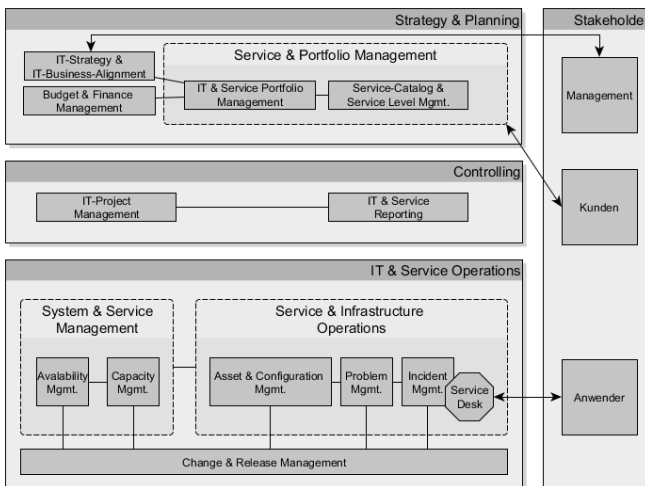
Strategy & Planning

IT-Strategy & IT-Business-Alignment

Budget & Finance Management

Service & Portfolio Management

IT & Service Portfolio Management

Service-Catalog & Service Level Mgmt.

Controlling

IT-Project Management

IT & Service Reporting

IT & Service Operations

System & Service Management

Availability Mgmt.

Capacity Mgmt.

Service & Infrastructure Operations

Asset & Configuration Mgmt.

Problem Mgmt.

Incident Mgmt.

Service Desk

Change & Release Management

Stakeholde

Management

Kunden

Anwender